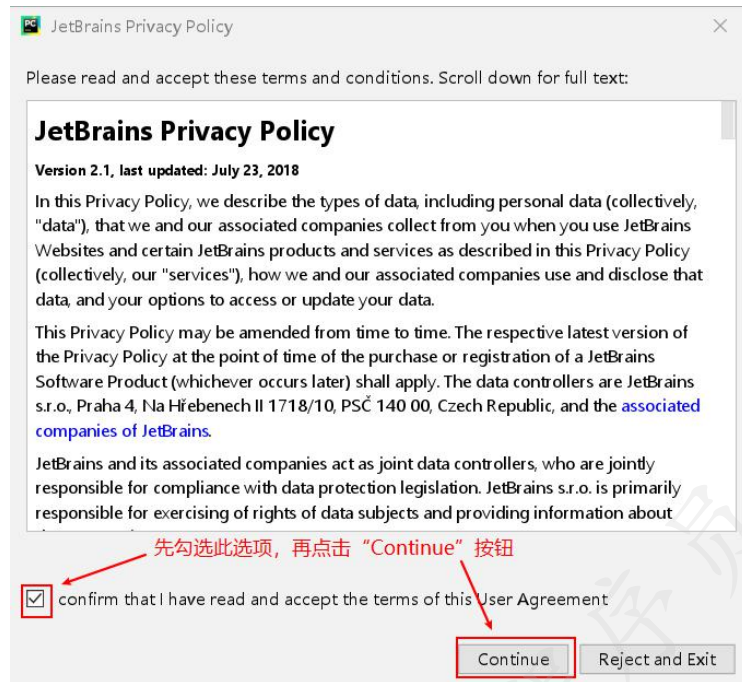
JetBrains Privacy Policy

Please read and accept these terms and conditions. Scroll down for full text:

JetBrains Privacy Policy

Version 2.1, last updated: July 23, 2018

In this Privacy Policy, we describe the types of data, including personal data (collectively, "data"), that we and our associated companies collect from you when you use JetBrains Websites and certain JetBrains products and services as described in this Privacy Policy (collectively, our "services"), how we and our associated companies use and disclose that data, and your options to access or update your data.

This Privacy Policy may be amended from time to time. The respective latest version of the Privacy Policy at the point of time of the purchase or registration of a JetBrains Software Product (whichever occurs later) shall apply. The data controllers are JetBrains s.r.o., Praha 4, Na Hřebenech II 1718/10, PSČ 140 00, Czech Republic, and the associated companies of JetBrains.

JetBrains and its associated companies act as joint data controllers, who are jointly responsible for compliance with data protection legislation. JetBrains s.r.o. is primarily responsible for exercising of rights of data subjects and providing information about

先勾选此选项，再点击“Continue”按钮

I confirm that I have read and accept the terms of this User Agreement

Continue

Reject and Exit